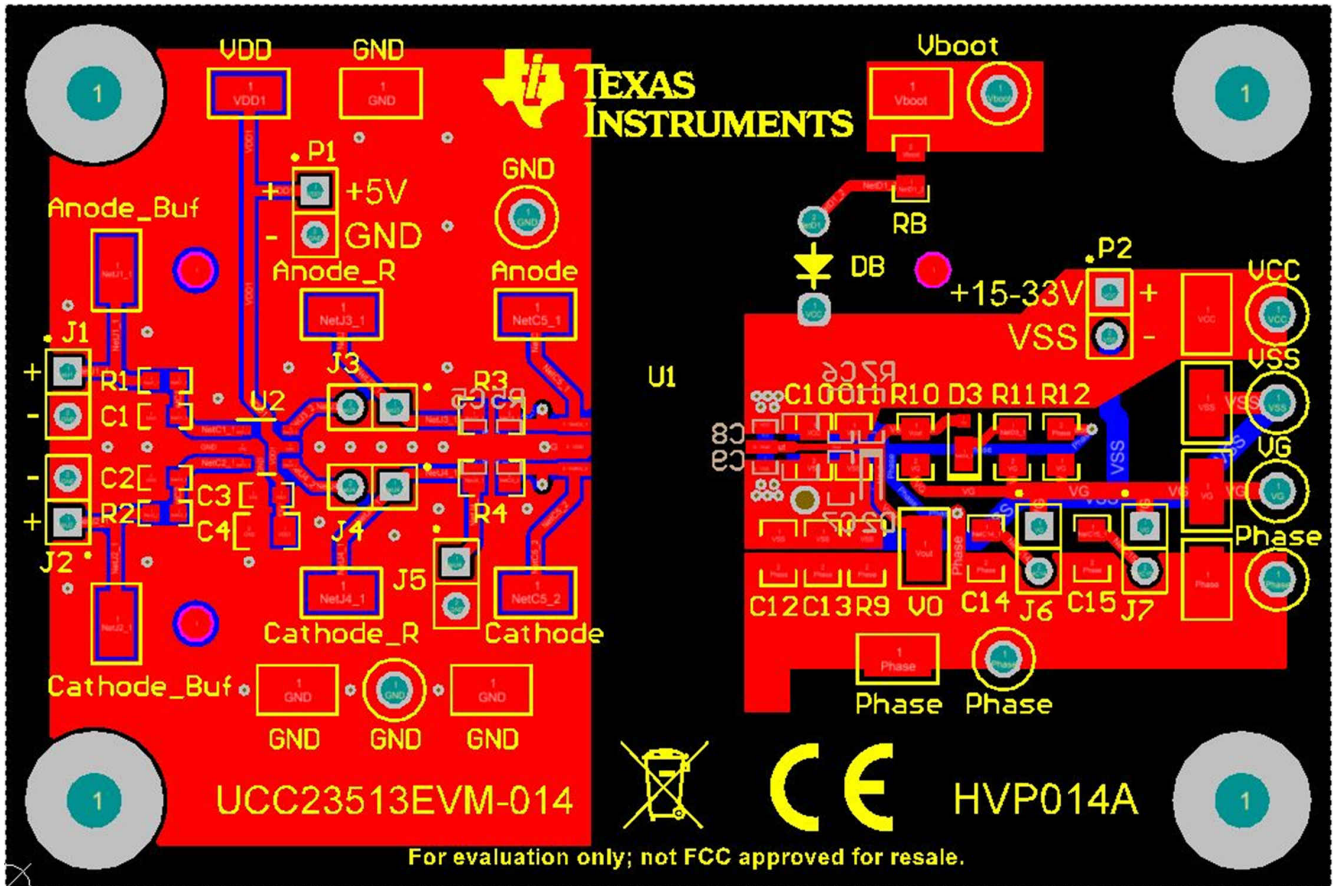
1

VDD

1
VDD1

GND

1
GND

TEXAS INSTRUMENTS

Vboot

1
Vboot

1

P1

+ +5V

- GND

GND

Anode_Buf

Anode_R

Anode

1
NetJ3_1

1
NetC5_1

RB

DB

P2

+15-33V +

VSS -

VCC

VSS

VG

Phase

J1

+

-

R1

C1

U2

J3

R3

U1

C10C11 R10 D3 R11 R12

-

+

C2

R2

J2

C3

C4

J4

R4

J5

1
NetJ4_1

1
NetC5_2

Cathode_R

Cathode

C12 C13 R9

V0

C14

J6

C15

J7

1
Phase

Phase

Phase

Cathode_Buf

1
GND

1
GND

GND GND GND

1

UCC23513EVM-014

CE

HVP014A

1

For evaluation only; not FCC approved for resale.